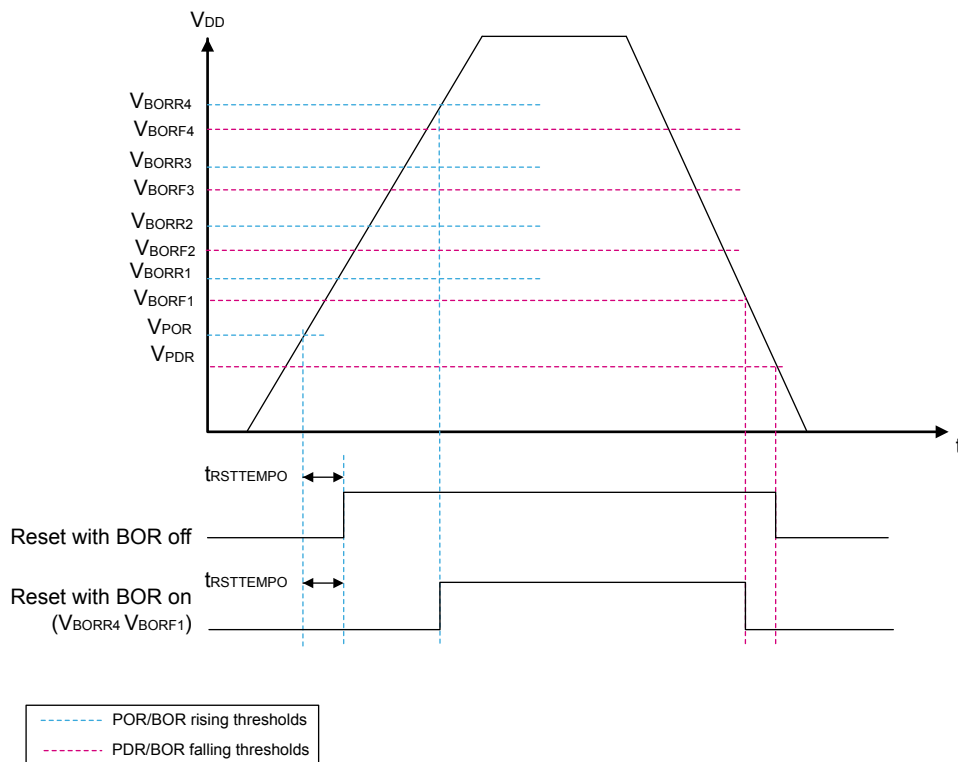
$V_{DD}$

$V_{BORR4}$
$V_{BORF4}$
$V_{BORR3}$
$V_{BORF3}$
$V_{BORR2}$
$V_{BORF2}$
$V_{BORR1}$
$V_{BORF1}$
$V_{POR}$
$V_{PDR}$

t

$t_{RSTTEMPO}$

Reset with BOR off

$t_{RSTTEMPO}$

Reset with BOR on
($V_{BORR4}$ $V_{BORF1}$)

POR/BOR rising thresholds
PDR/BOR falling thresholds